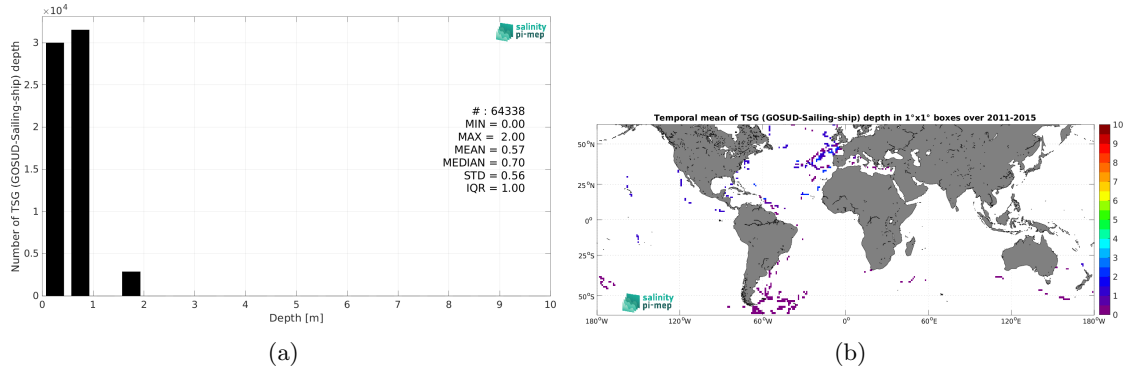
$\times 10^4$

3

2.5

2

1.5

1

0.5

0

Number of TSG (GOSUD-Sailing-ship) depth

salinity pi-mep

# : 64338
MIN = 0.00
MAX = 2.00
MEAN = 0.57
MEDIAN = 0.70
STD = 0.56
IQR = 1.00

0 1 2 3 4 5 6 7 8 9 10

Depth [m]

(a)

Temporal mean of TSG (GOSUD-Sailing-ship) depth in 1°x1° boxes over 2011-2015

50°N

25°N

0°

25°S

50°S

180°W 120°W 60°W 0° 60°E 120°E 180°W

salinity pi-mep

10
9
8
7
6
5
4
3
2
1
0

(b)